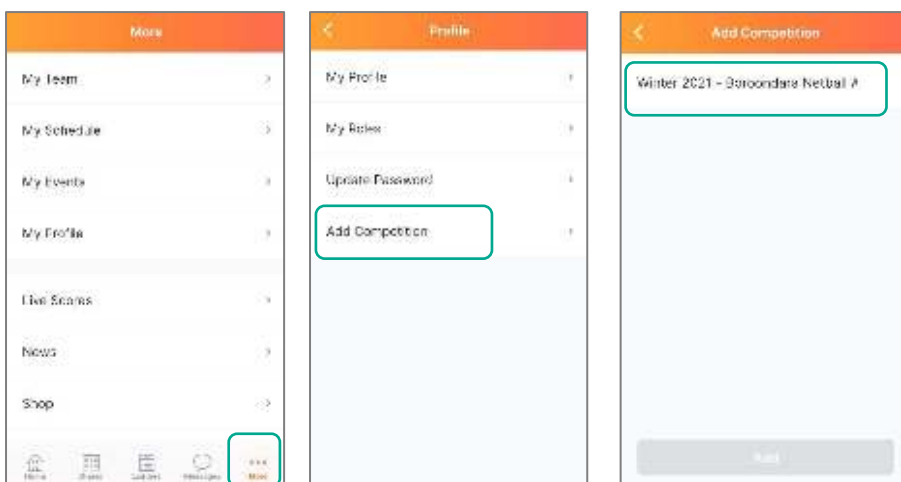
More

My Team

My Schedule

My Events

My Profile

Live Scores

News

Shop

Home Draws Ladder Messages More

Profile

My Profile

My Roles

Update Password

Add Competition

Add Competition

Winter 2021 - Boroondara Netball A

Add